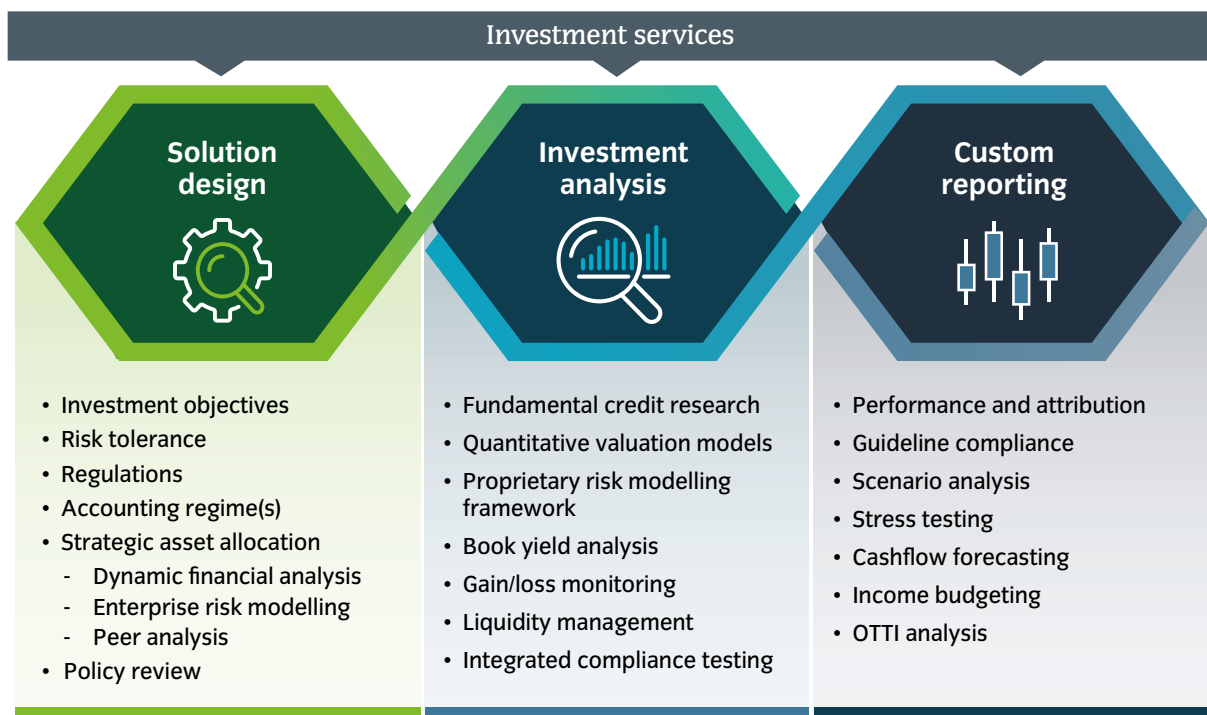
Investment services

Solution design

- Investment objectives
- Risk tolerance
- Regulations
- Accounting regime(s)
- Strategic asset allocation
  - Dynamic financial analysis
  - Enterprise risk modelling
  - Peer analysis
- Policy review

Investment analysis

- Fundamental credit research
- Quantitative valuation models
- Proprietary risk modelling framework
- Book yield analysis
- Gain/loss monitoring
- Liquidity management
- Integrated compliance testing

Custom reporting

- Performance and attribution
- Guideline compliance
- Scenario analysis
- Stress testing
- Cashflow forecasting
- Income budgeting
- OTTI analysis